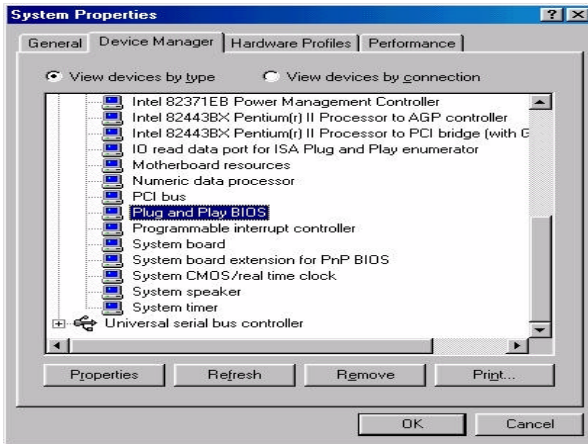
System Properties

? X

General | Device Manager | Hardware Profiles | Performance

View devices by type

View devices by connection

Intel 82371EB Power Management Controller
Intel 82443BX Pentium(r) II Processor to AGP controller
Intel 82443BX Pentium(r) II Processor to PCI bridge (with G
IO read data port for ISA Plug and Play enumerator
Motherboard resources
Numeric data processor
PCI bus
Plug and Play BIOS
Programmable interrupt controller
System board
System board extension for PnP BIOS
System CMOS/real time clock
System speaker
System timer
Universal serial bus controller

Properties | Refresh | Remove | Print...

OK | Cancel